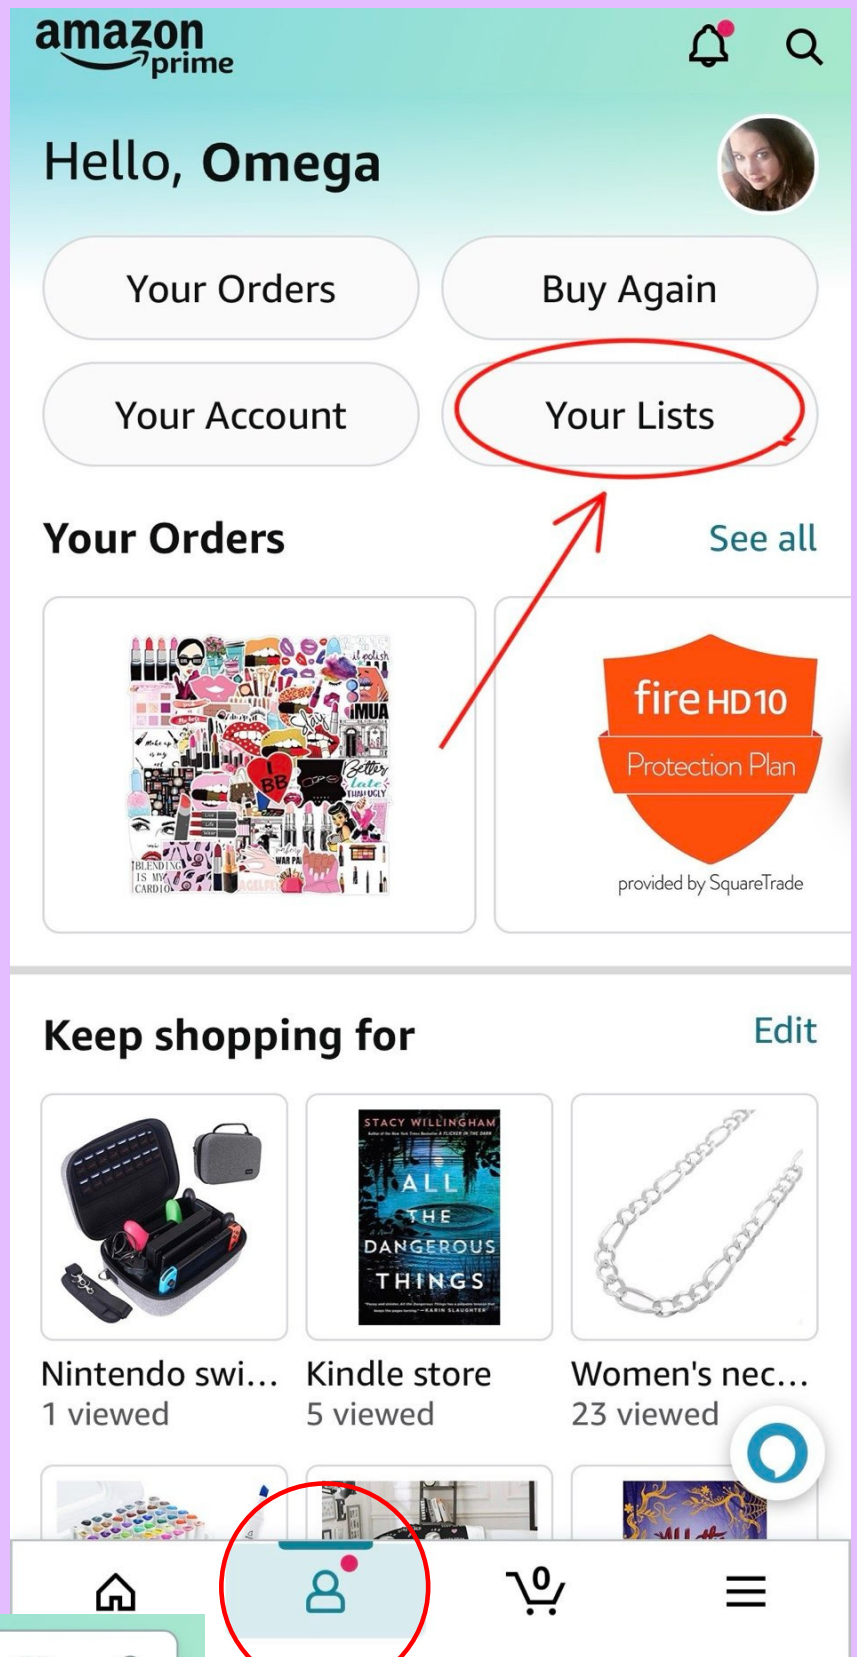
amazon prime

Hello, Omega

Your Orders
Buy Again
Your Account
Your Lists

Your Orders
See all

fire HD10
Protection Plan
provided by SquareTrade

Keep shopping for
Edit

STACY WILLINGHAM
ALL THE DANGEROUS THINGS

Nintendo swi...
1 viewed
Kindle store
5 viewed
Women's nec...
23 viewed

0